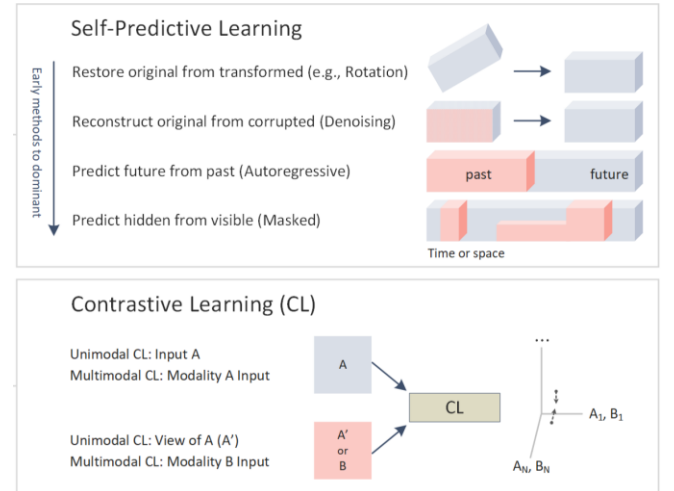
Self-Predictive Learning

Early methods to dominant

Restore original from transformed (e.g., Rotation)

Reconstruct original from corrupted (Denoising)

Predict future from past (Autoregressive)

past

future

Predict hidden from visible (Masked)

Time or space

Contrastive Learning (CL)

Unimodal CL: Input A
Multimodal CL: Modality A Input

A

CL

Unimodal CL: View of A (A')
Multimodal CL: Modality B Input

A' or B

...

$A_1$, $B_1$

$A_N$, $B_N$